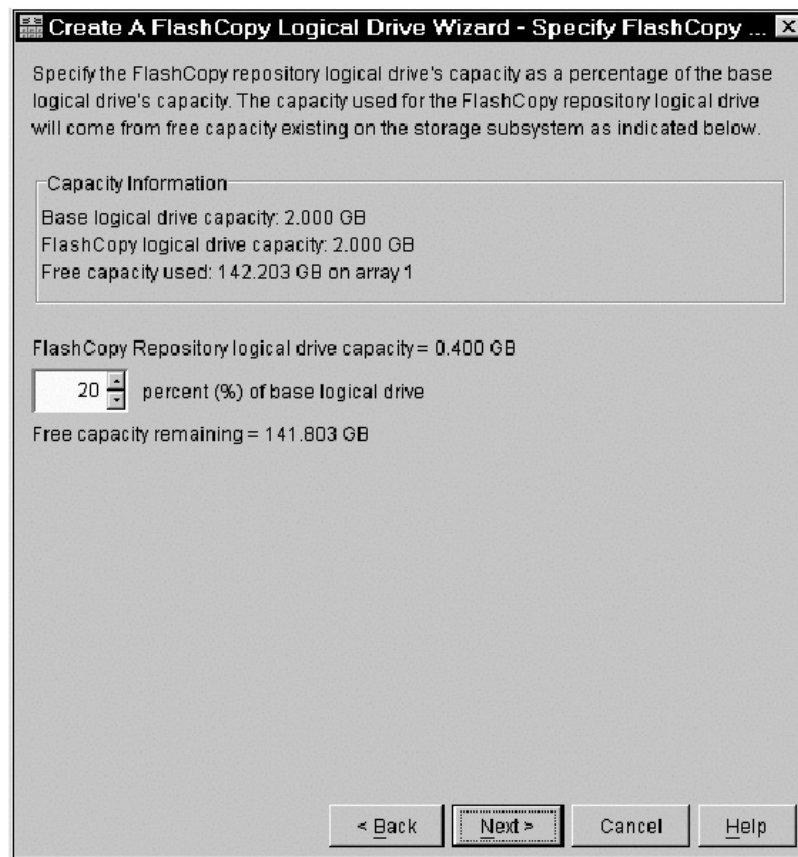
Create A FlashCopy Logical Drive Wizard - Specify FlashCopy ...

Specify the FlashCopy repository logical drive's capacity as a percentage of the base logical drive's capacity. The capacity used for the FlashCopy repository logical drive will come from free capacity existing on the storage subsystem as indicated below.

Capacity Information
Base logical drive capacity: 2.000 GB
FlashCopy logical drive capacity: 2.000 GB
Free capacity used: 142.203 GB on array 1

FlashCopy Repository logical drive capacity = 0.400 GB

20 percent (%) of base logical drive

Free capacity remaining = 141.803 GB

< Back Next > Cancel Help